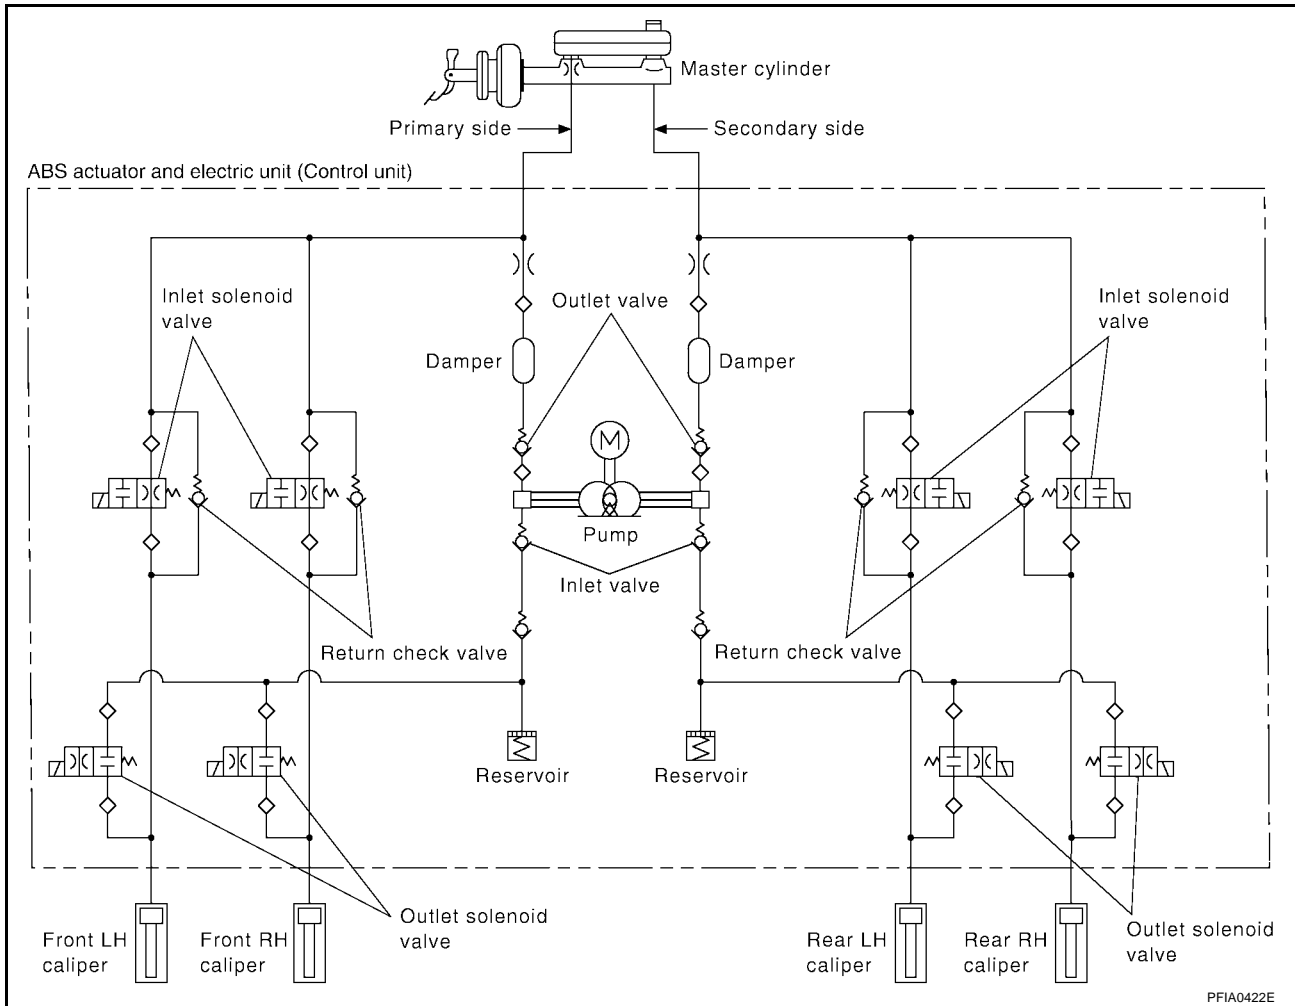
Master cylinder

Primary side

Secondary side

ABS actuator and electric unit (Control unit)

Inlet solenoid valve

Outlet valve

Inlet solenoid valve

Damper

Damper

M

Pump

Inlet valve

Return check valve

Return check valve

Reservoir

Reservoir

Outlet solenoid valve

Outlet solenoid valve

Front LH caliper

Front RH caliper

Rear LH caliper

Rear RH caliper

PFIA0422E